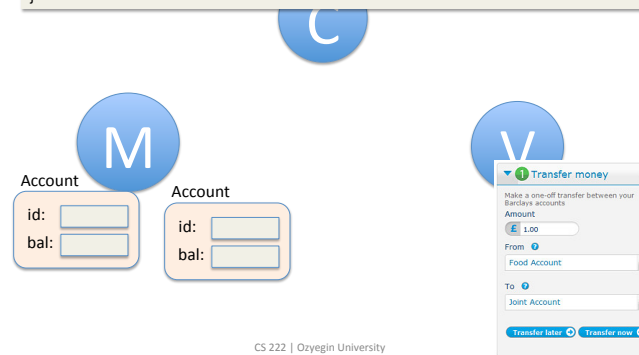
}

C

M

V

Account
id:
bal:

Account
id:
bal:

1 Transfer money
Make a one-off transfer between your Barclays accounts
Amount
£ 1.00
From
Food Account
To
Joint Account
Transfer later
Transfer now

CS 222 | Ozyegin University